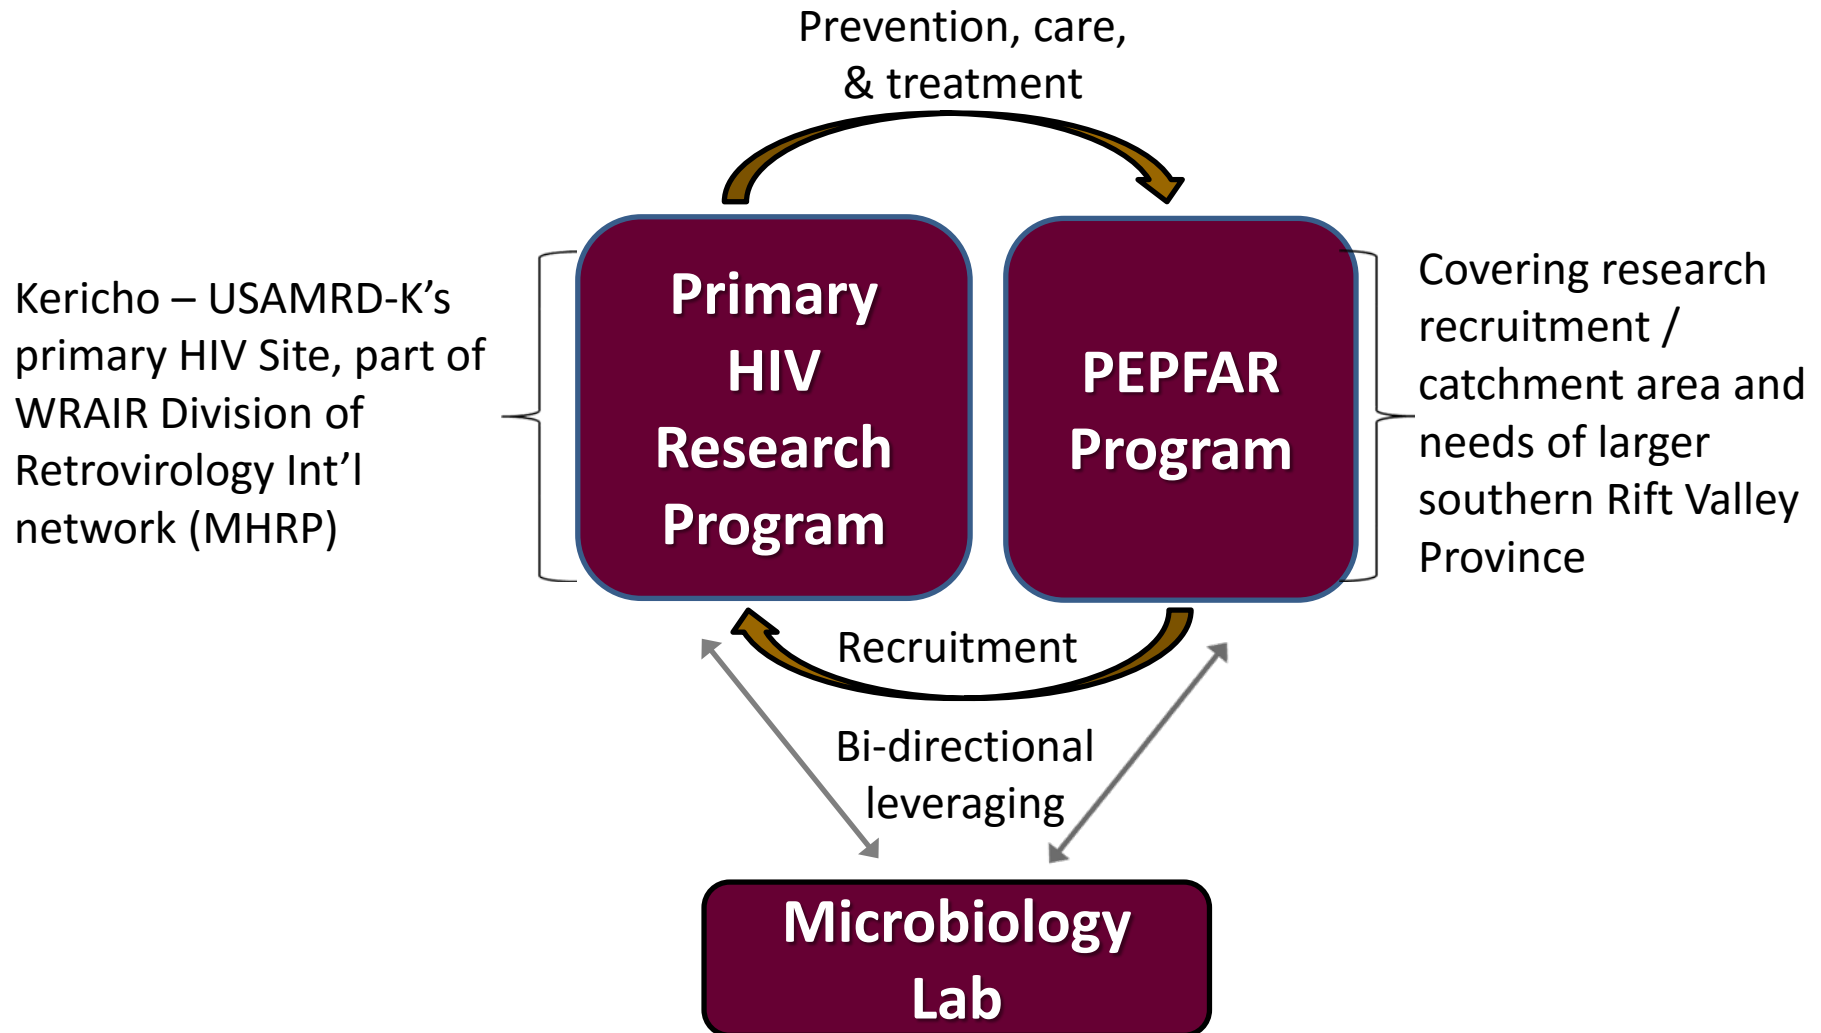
Prevention, care, & treatment

Kericho – USAMRD-K’s primary HIV Site, part of WRAIR Division of Retrovirology Int’l network (MHRP)

Primary HIV Research Program

PEPFAR Program

Covering research recruitment / catchment area and needs of larger southern Rift Valley Province

Recruitment

Bi-directional leveraging

Microbiology Lab